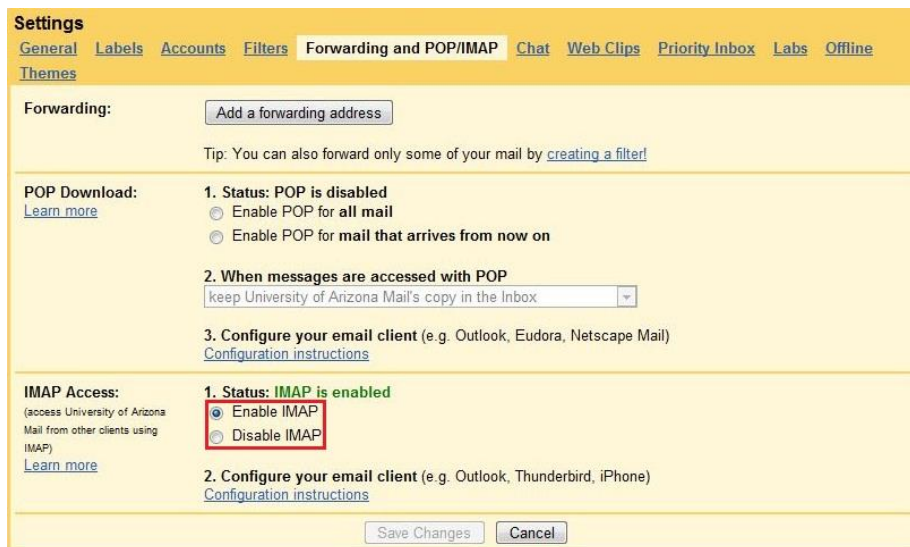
Settings

General Labels Accounts Filters Forwarding and POP/IMAP Chat Web Clips Priority Inbox Labs Offline Themes

Forwarding:

Add a forwarding address

Tip: You can also forward only some of your mail by creating a filter!

POP Download:
Learn more

1. Status: POP is disabled
Enable POP for all mail
Enable POP for mail that arrives from now on

2. When messages are accessed with POP
keep University of Arizona Mail's copy in the Inbox

3. Configure your email client (e.g. Outlook, Eudora, Netscape Mail)
Configuration instructions

IMAP Access:
(access University of Arizona Mail from other clients using IMAP)
Learn more

1. Status: IMAP is enabled
Enable IMAP
Disable IMAP

2. Configure your email client (e.g. Outlook, Thunderbird, iPhone)
Configuration instructions

Save Changes Cancel